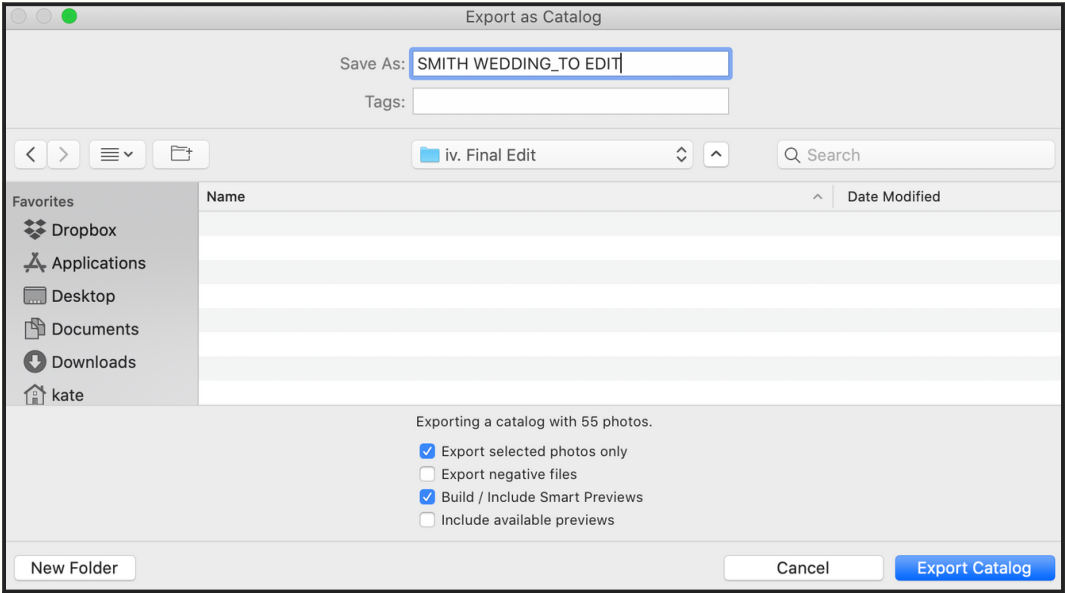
Export as Catalog

Save As: SMITH WEDDING_TO EDIT

Tags:

iv. Final Edit

Search

Favorites

Dropbox

Applications

Desktop

Documents

Downloads

kate

Name

Date Modified

Exporting a catalog with 55 photos.

Export selected photos only

Export negative files

Build / Include Smart Previews

Include available previews

New Folder

Cancel

Export Catalog